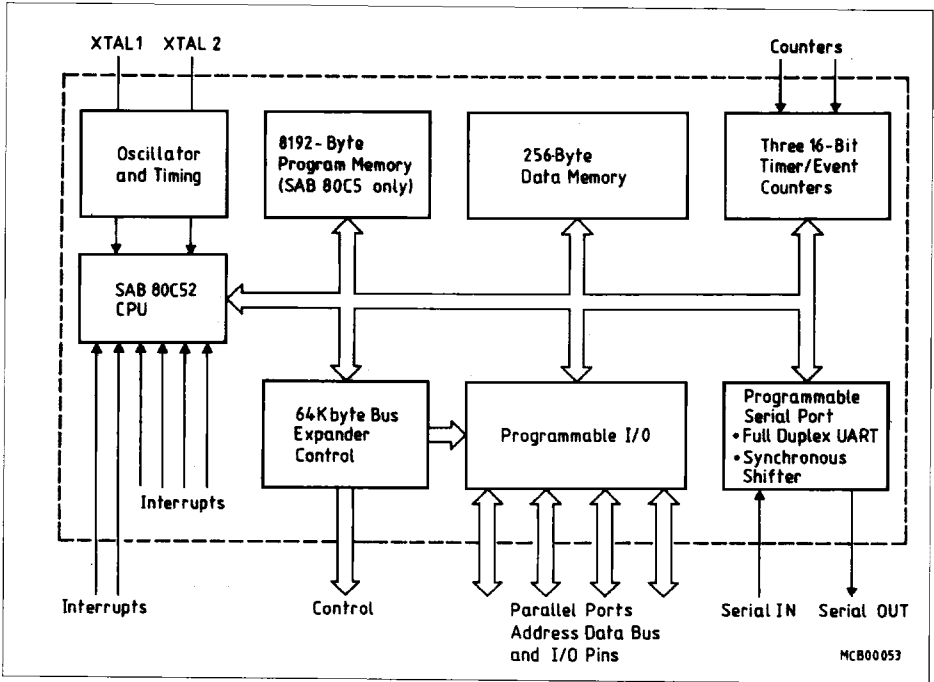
XTAL1 XTAL 2

Counters

Oscillator and Timing

8192-Byte Program Memory (SAB 80C5 only)

256Byte Data Memory

Three 16-Bit Timer/Event Counters

SAB 80C52 CPU

64Kbyte Bus Expander Control

Programmable I/0

Programmable Serial Port
• Full Duplex UART
• Synchronous Shifter

Interrupts

Interrupts

Control

Parallel Ports Address Data Bus and I/O Pins

Serial IN

Serial OUT

MCB00053